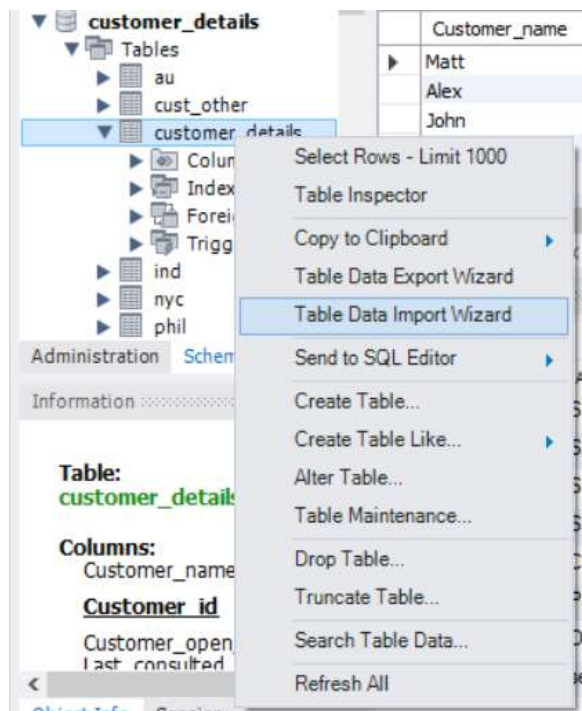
customer_details
Tables
au
cust_other
customer_details
Colum
Index
Forei
Trigg
ind
nyc
phil
Administration
Schem
Information

Table:
customer_details

Columns:
Customer_name
Customer_id
Customer_open
Last_consulted

| | Customer_name |
|---|---|
| ▶ | Matt |
| | Alex |
| | John |

Select Rows - Limit 1000
Table Inspector
Copy to Clipboard
Table Data Export Wizard
Table Data Import Wizard
Send to SQL Editor
Create Table...
Create Table Like...
Alter Table...
Table Maintenance...
Drop Table...
Truncate Table...
Search Table Data...
Refresh All